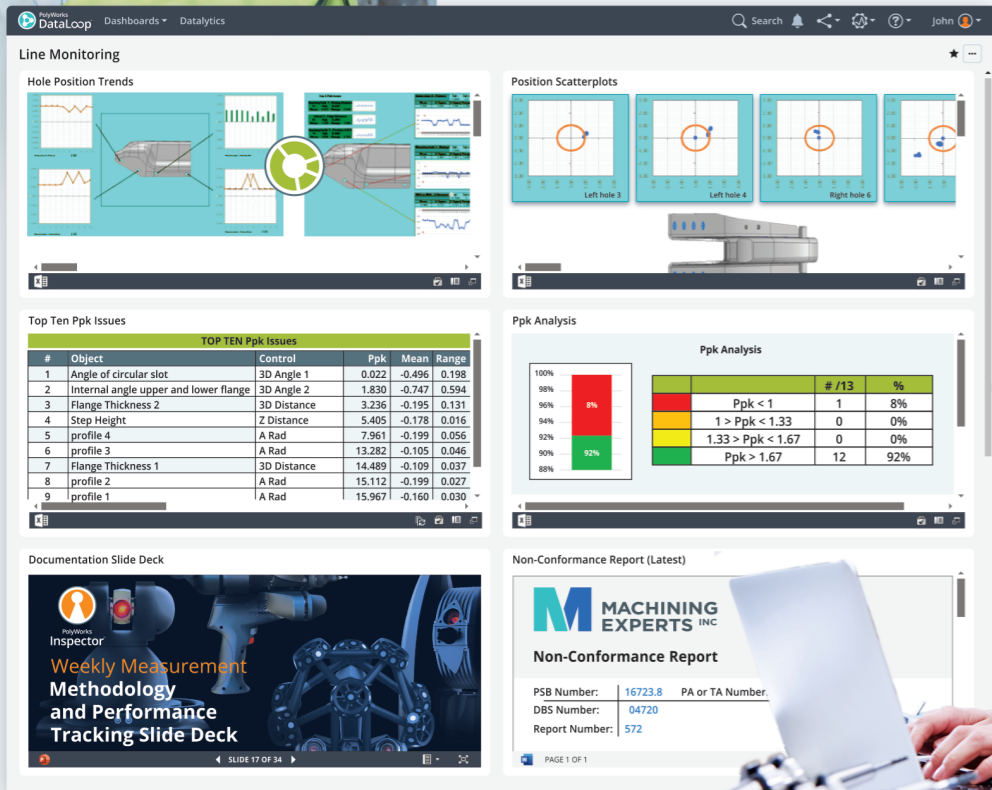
PolyWorks DataLoop Dashboards Datalytics Search John

Line Monitoring

Hole Position Trends

Position Scatterplots

Left hole 3 Left hole 4 Right hole 6

Top Ten Ppk Issues

TOP TEN Ppk Issues

| # | Object | Control | Ppk | Mean | Range |
|---|---|---|---|---|---|
| 1 | Angle of circular slot | 3D Angle 1 | 0.022 | -0.496 | 0.198 |
| 2 | Internal angle upper and lower flange | 3D Angle 2 | 1.830 | -0.747 | 0.594 |
| 3 | Flange Thickness 2 | 3D Distance | 3.236 | -0.195 | 0.131 |
| 4 | Step Height | Z Distance | 5.405 | -0.178 | 0.016 |
| 5 | profile 4 | A Rad | 7.961 | -0.199 | 0.056 |
| 6 | profile 3 | A Rad | 13.282 | -0.105 | 0.046 |
| 7 | Flange Thickness 1 | 3D Distance | 14.489 | -0.109 | 0.037 |
| 8 | profile 2 | A Rad | 15.112 | -0.199 | 0.027 |
| 9 | profile 1 | A Rad | 15.967 | -0.160 | 0.030 |

Ppk Analysis

Ppk Analysis

100% 98% 96% 94% 92% 90% 88%

8%
92%

| | | # /13 | % |
|---|---|---|---|
| | Ppk < 1 | 1 | 8% |
| | 1 > Ppk < 1.33 | 0 | 0% |
| | 1.33 > Ppk < 1.67 | 0 | 0% |
| | Ppk > 1.67 | 12 | 92% |

Documentation Slide Deck

PolyWorks Inspector

Weekly Measurement Methodology and Performance Tracking Slide Deck

SLIDE 17 OF 34

Non-Conformance Report (Latest)

MACHINING EXPERTS INC

Non-Conformance Report

PSB Number: 16723.8 PA or TA Number:
DBS Number: 04720
Report Number: 572

PAGE 1 OF 1